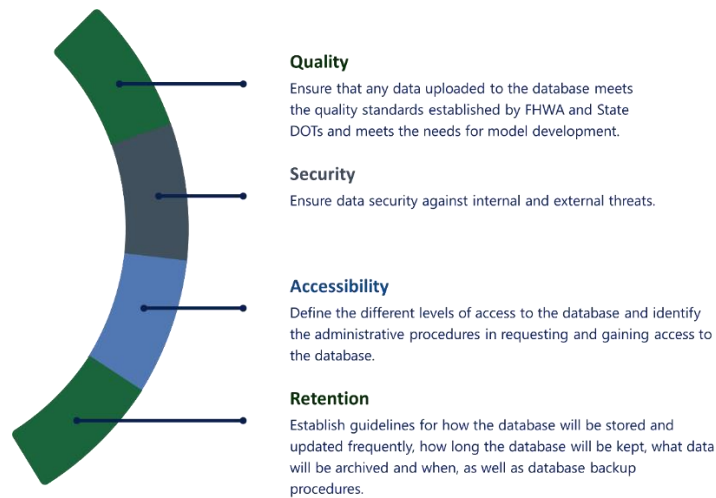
Quality
Ensure that any data uploaded to the database meets the quality standards established by FHWA and State DOTs and meets the needs for model development.

Security
Ensure data security against internal and external threats.

Accessibility
Define the different levels of access to the database and identify the administrative procedures in requesting and gaining access to the database.

Retention
Establish guidelines for how the database will be stored and updated frequently, how long the database will be kept, what data will be archived and when, as well as database backup procedures.